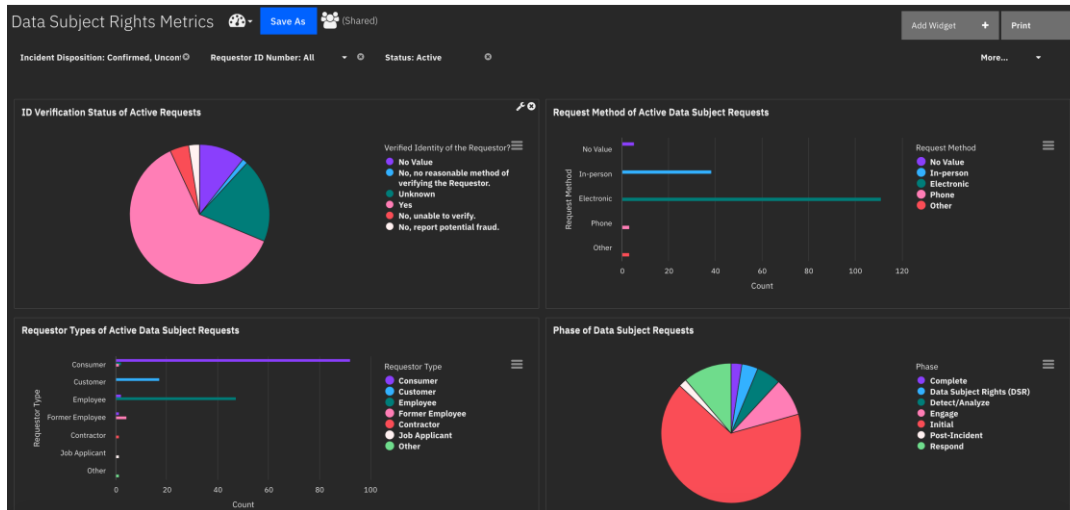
Data Subject Rights Metrics

Save As

(Shared)

Add Widget +

Print

Incident Disposition: Confirmed, Uncon

Requestor ID Number: All

Status: Active

More...

ID Verification Status of Active Requests

Verified Identity of the Requestor?

No Value

No, no reasonable method of verifying the Requestor.

Unknown

Yes

No, unable to verify.

No, report potential fraud.

Request Method of Active Data Subject Requests

Request Method

No Value

In-person

Electronic

Phone

Other

0 20 40 60 80 100 120

Count

Requestor Types of Active Data Subject Requests

Requestor Type

Consumer

Customer

Employee

Former Employee

Contractor

Job Applicant

Other

0 20 40 60 80 100

Count

Phase of Data Subject Requests

Phase

Complete

Data Subject Rights (DSR)

Detect/Analyze

Engage

Initial

Post-Incident

Respond